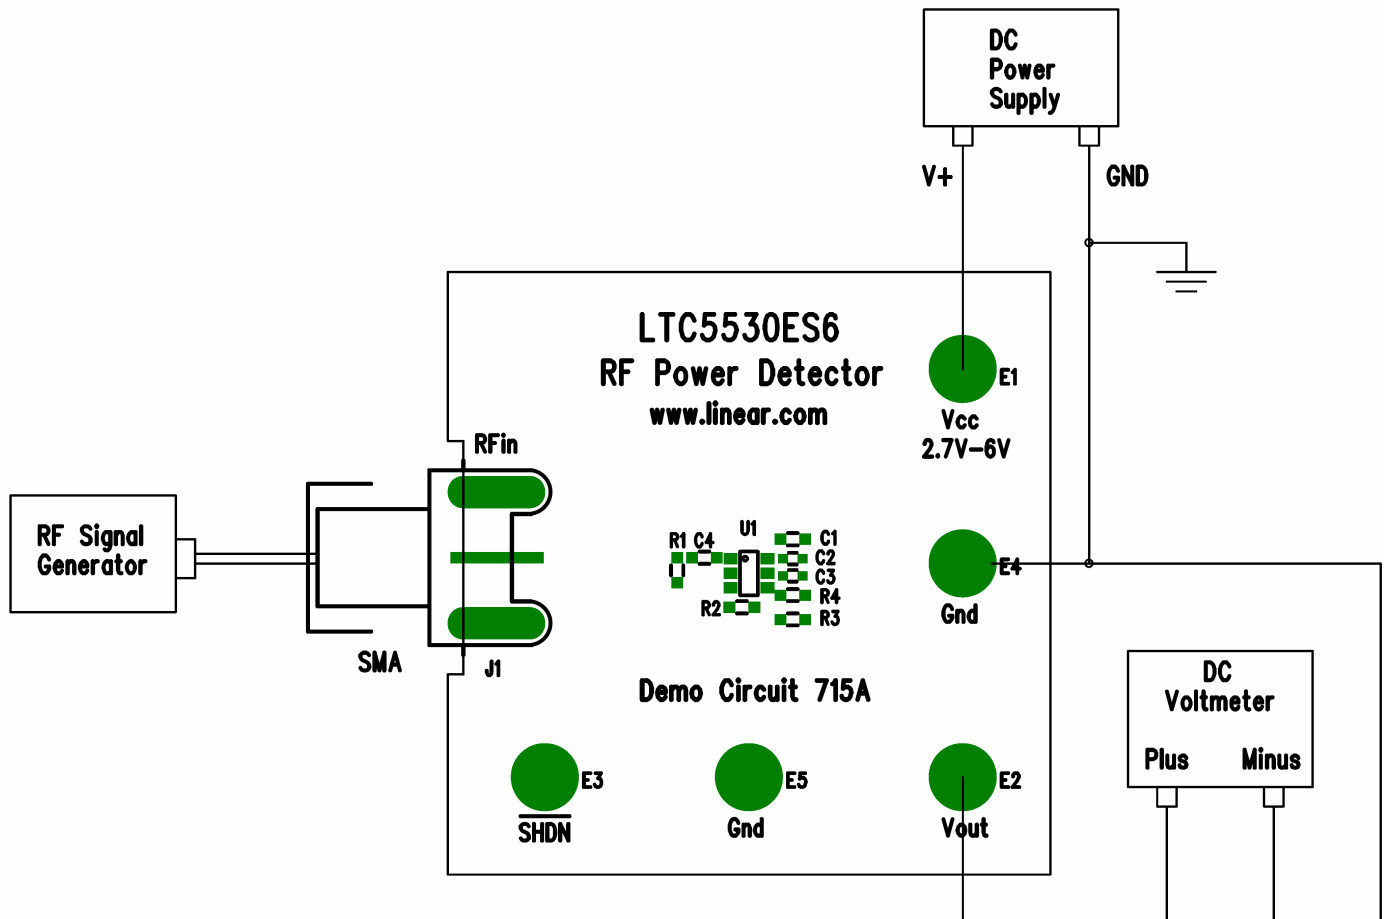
DC
Power
Supply

V+

GND

LTC5530ES6
RF Power Detector
www.linear.com

E1
Vcc
2.7V–6V

RFin

RF Signal
Generator

R1 C4
U1
C1
C2
C3
R4
R2
R3

E4
Gnd

SMA

J1

Demo Circuit 715A

DC
Voltmeter
Plus Minus

E3
$\overline{SHDN}$

E5
Gnd

E2
Vout